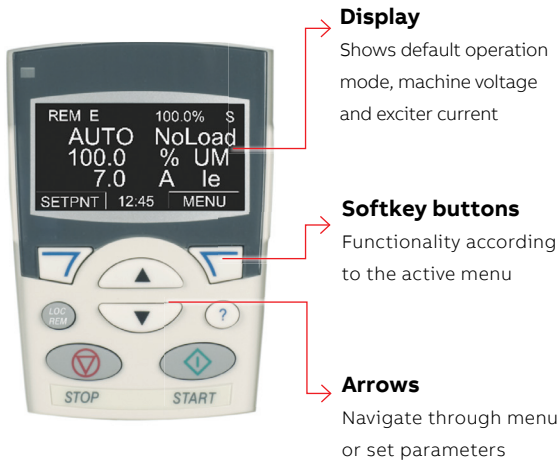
REM E 100.0% S
AUTO NoLoad
100.0 % UM
7.0 A Ie
SETPNT 12:45 MENU

LOC REM
?
STOP
START

Display
Shows default operation mode, machine voltage and exciter current

Softkey buttons
Functionality according to the active menu

Arrows
Navigate through menu or set parameters